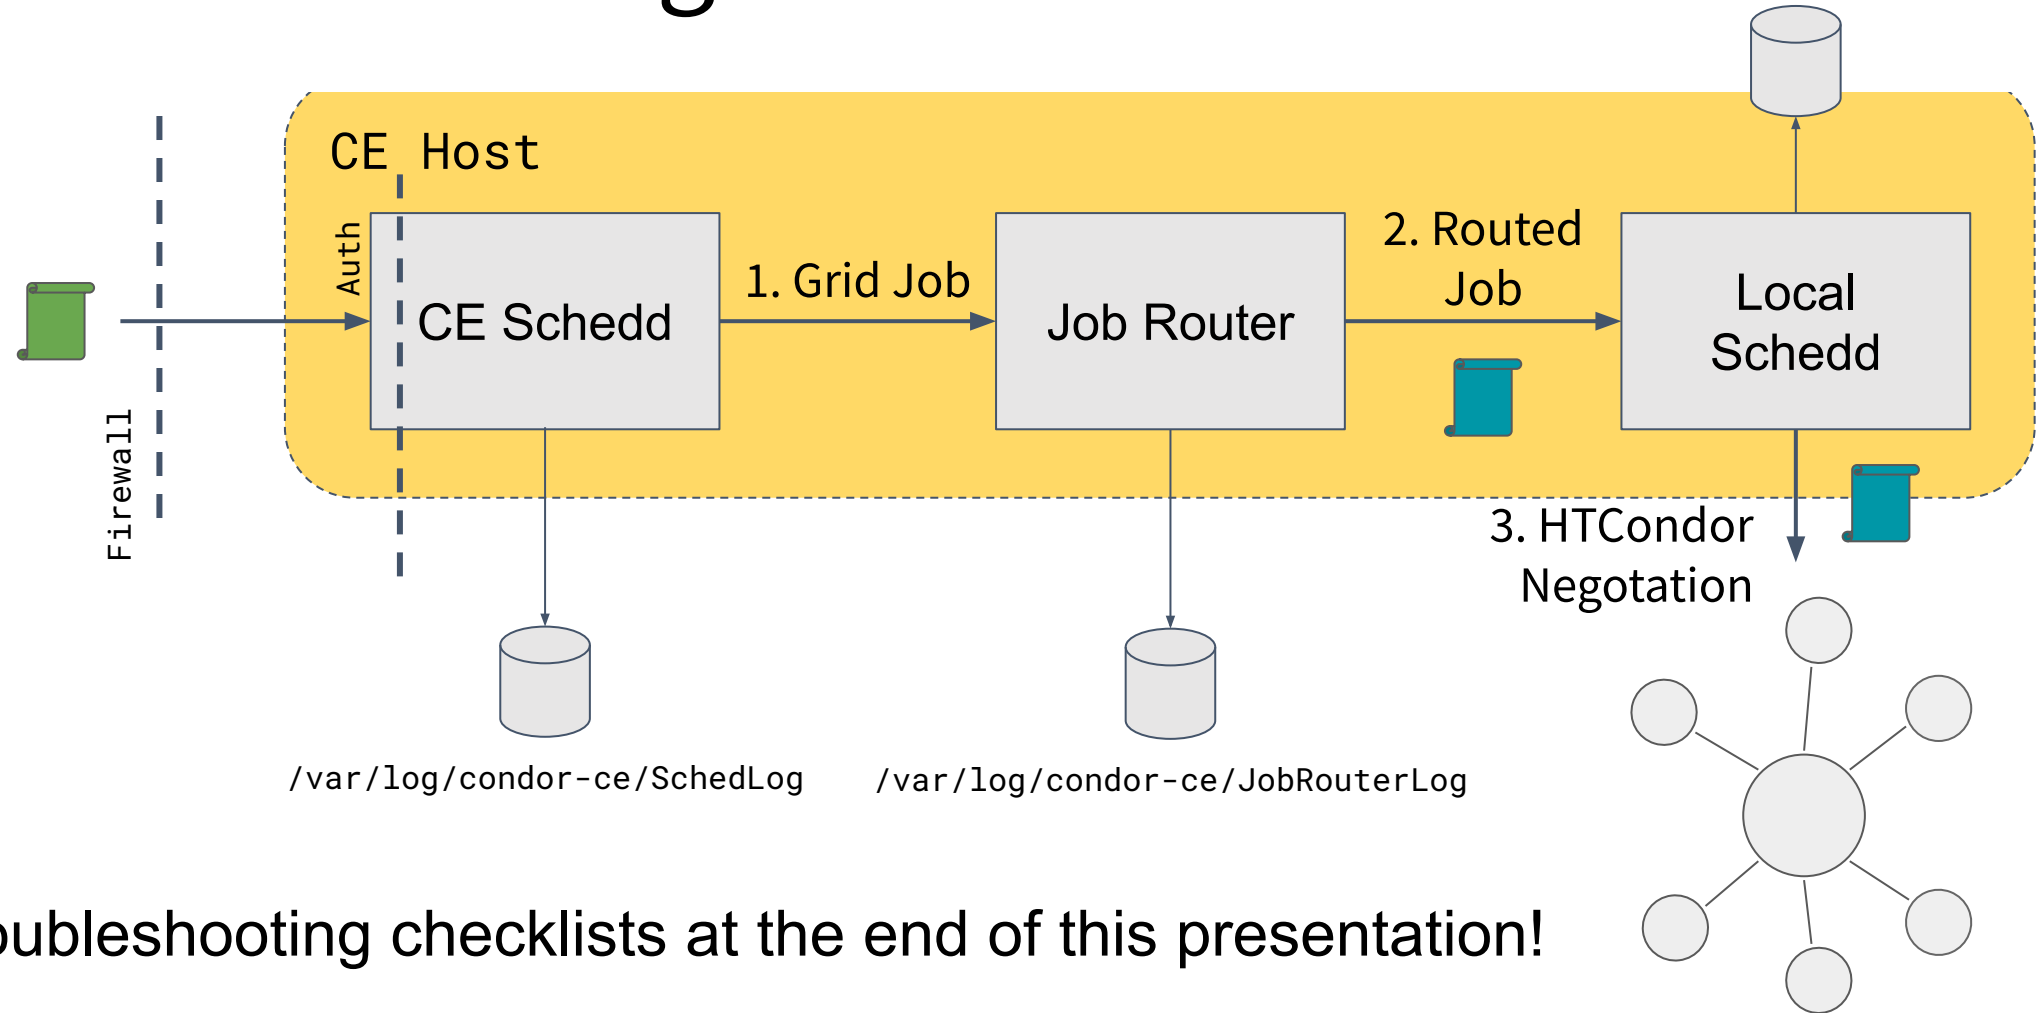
CE Host

Auth

Firewall

CE Schedd

1. Grid Job

Job Router

2. Routed Job

Local Schedd

3. HTCondor Negotation

/var/log/condor-ce/SchedLog

/var/log/condor-ce/JobRouterLog

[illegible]ubleshooting checklists at the end of this presentation!